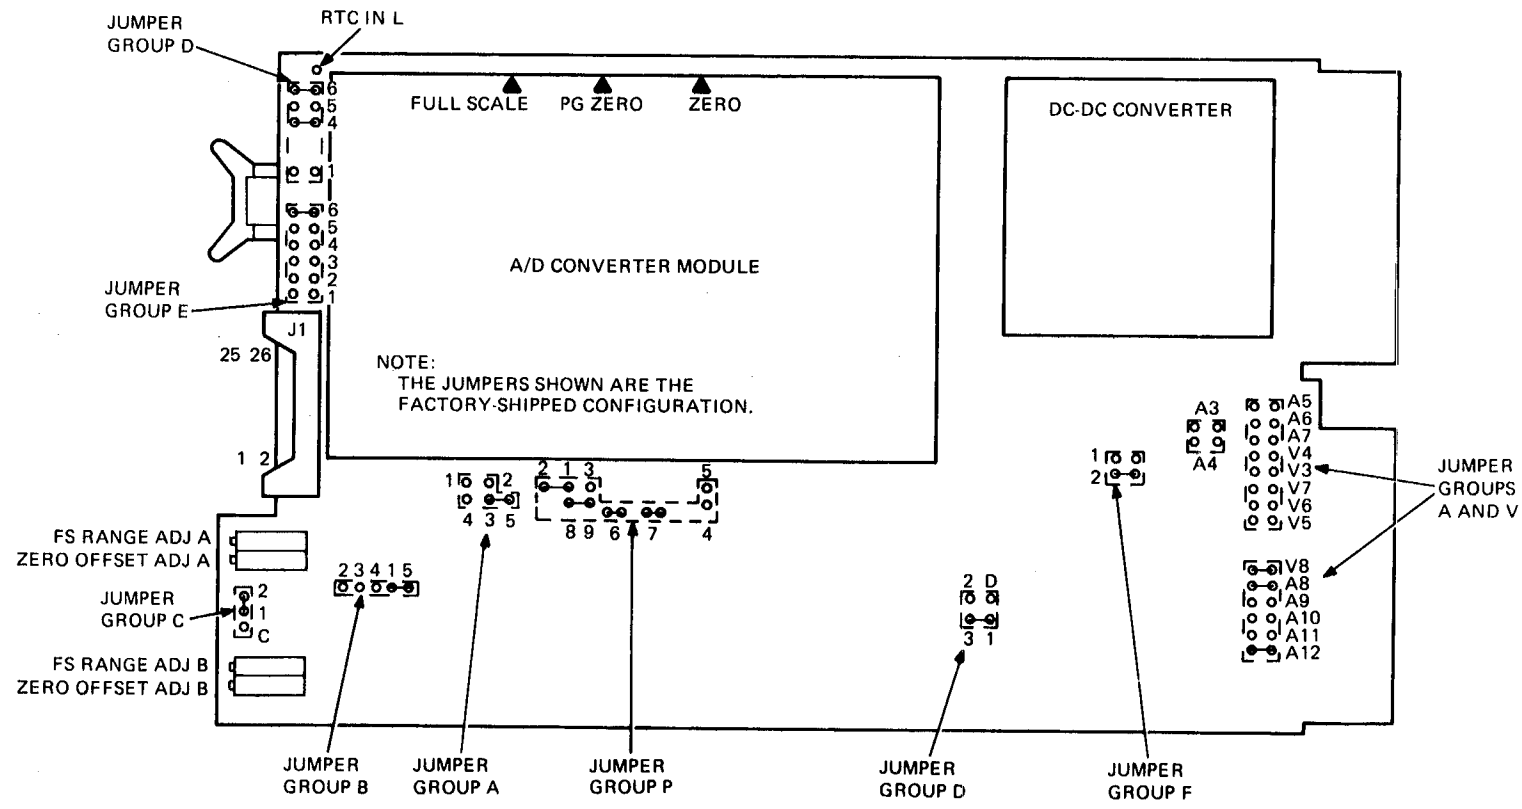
JUMPER GROUP D

RTC IN L

6
5
4
1
6
5
4
3
2
1

FULL SCALE PG ZERO ZERO

DC-DC CONVERTER

A/D CONVERTER MODULE

JUMPER GROUP E

J1

25 26

NOTE:
THE JUMPERS SHOWN ARE THE FACTORY-SHIPPED CONFIGURATION.

1 2

A3
A4

A5
A6
A7
V4
V3
V7
V6
V5

JUMPER GROUPS A AND V

1
2

1 2
4 3 5

2 1 3
8 9 6 7
5
4

FS RANGE ADJ A
ZERO OFFSET ADJ A

JUMPER GROUP C

2
1
C

2 3 4 1 5

2 D
3 1

V8
A8
A9
A10
A11
A12

FS RANGE ADJ B
ZERO OFFSET ADJ B

JUMPER GROUP B

JUMPER GROUP A

JUMPER GROUP P

JUMPER GROUP D

JUMPER GROUP F